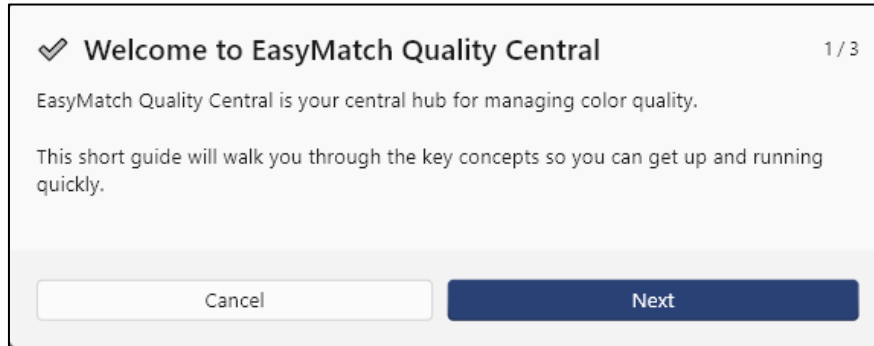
✓ Welcome to EasyMatch Quality Central

1 / 3

EasyMatch Quality Central is your central hub for managing color quality.

This short guide will walk you through the key concepts so you can get up and running quickly.

Cancel

Next